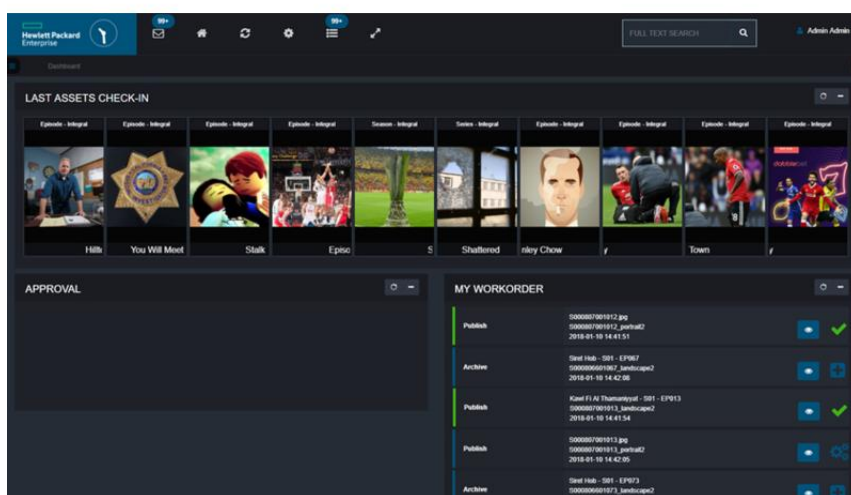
Hewlett Packard Enterprise

99+

99+

FULL TEXT SEARCH

Admin Admin

Dashboard

LAST ASSETS CHECK-IN

Episode - Integral

Episode - Integral

Episode - Integral

Episode - Integral

Season - Integral

Series - Integral

Episode - Integral

Episode - Integral

Episode - Integral

Episode - Integral

Hilt

You Will Meet

Stalk

Episo

S

Shattered

nkey Chow

y

Town

y

APPROVAL

MY WORKORDER

Publish

S000007001012.jpg
S000007001012_portrait2
2018-01-10 14:41:51

Archive

Sinet Hob - S01 - EP067
S000006601067_landscape2
2018-01-10 14:42:06

Publish

Kawl Fi Al Thamaniyyat - S01 - EP013
S000007001013_landscape2
2018-01-10 14:41:54

Publish

S000007001013.jpg
S000007001013_portrait2
2018-01-10 14:42:05

Archive

Sinet Hob - S01 - EP073
S000006601073_landscape2